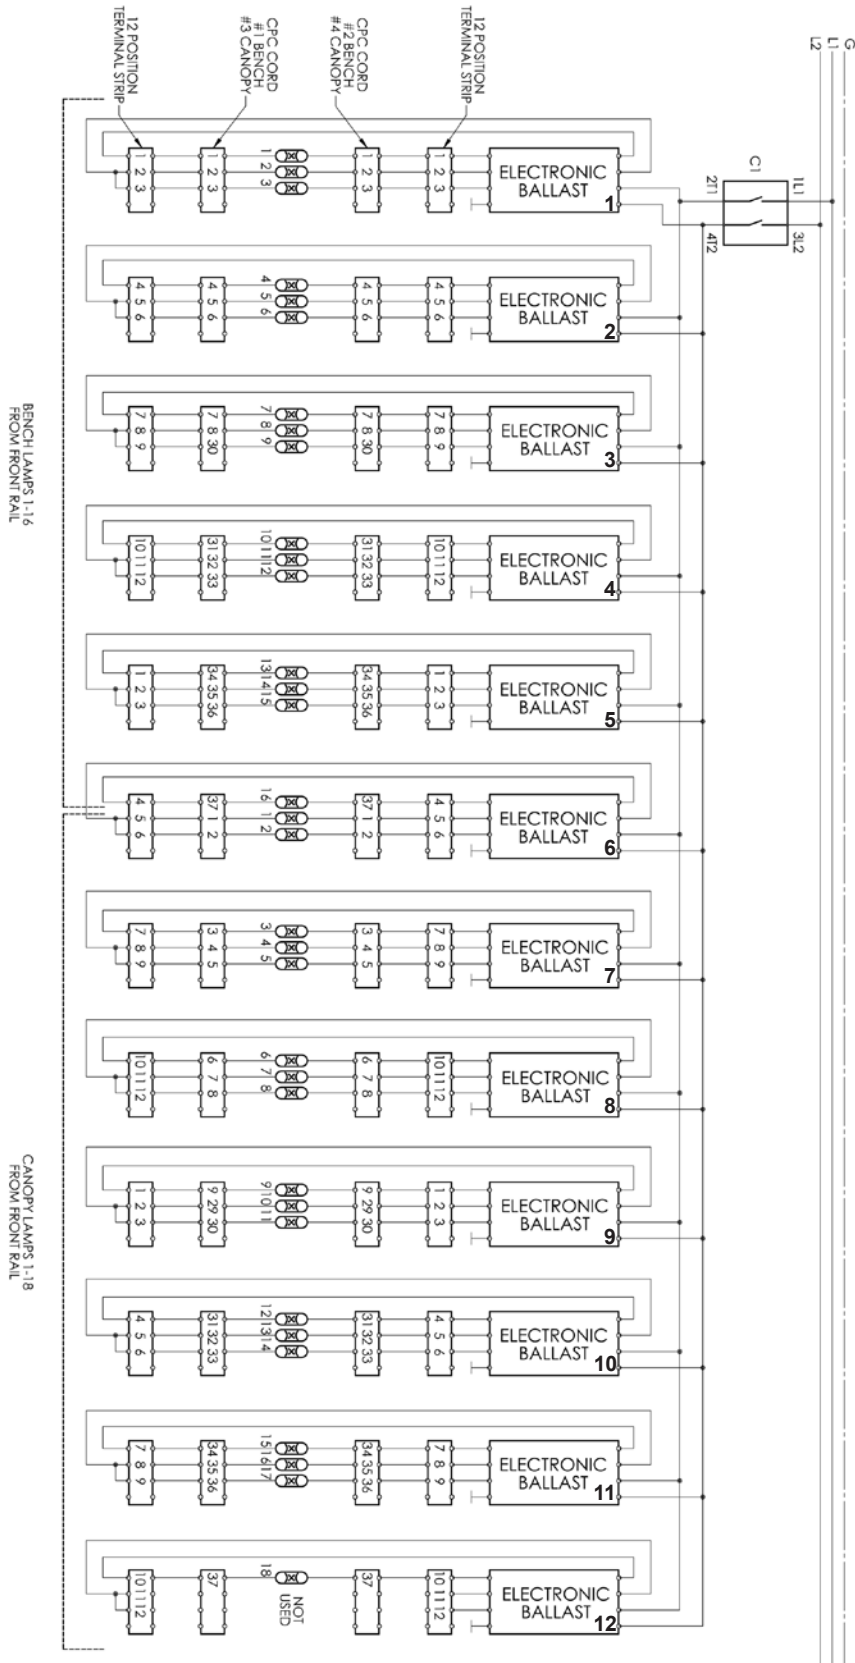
12 POSITION TERMINAL STRIP

CPC CORD #1 BENCH #3 CANOPY

CPC CORD #2 BENCH #4 CANOPY

12 POSITION TERMINAL STRIP

G
L1
L2

C1
2T1
1L1
4T2
3L2

1 2 3
1 2 3
1 2 3
1 2 3
1 2 3
ELECTRONIC BALLAST
1

4 5 6
4 5 6
4 5 6
4 5 6
4 5 6
ELECTRONIC BALLAST
2

7 8 9
7 8 30
7 8 9
7 8 30
7 8 9
ELECTRONIC BALLAST
3

10 11 12
31 32 33
10 11 12
31 32 33
10 11 12
ELECTRONIC BALLAST
4

1 2 3
34 35 36
13 14 15
34 35 36
1 2 3
ELECTRONIC BALLAST
5

4 5 6
37 1 2
16 1 2
37 1 2
4 5 6
ELECTRONIC BALLAST
6

7 8 9
3 4 5
3 4 5
3 4 5
7 8 9
ELECTRONIC BALLAST
7

10 11 12
6 7 8
6 7 8
6 7 8
10 11 12
ELECTRONIC BALLAST
8

1 2 3
9 29 30
9 10 11
9 29 30
1 2 3
ELECTRONIC BALLAST
9

4 5 6
31 32 33
12 13 14
31 32 33
4 5 6
ELECTRONIC BALLAST
10

7 8 9
34 35 36
15 16 17
34 35 36
7 8 9
ELECTRONIC BALLAST
11

10 11 12
37
18
NOT USED
37
10 11 12
ELECTRONIC BALLAST
12

BENCH LAMPS 1-16 FROM FRONT RAIL

CANOPY LAMPS 1-18 FROM FRONT RAIL